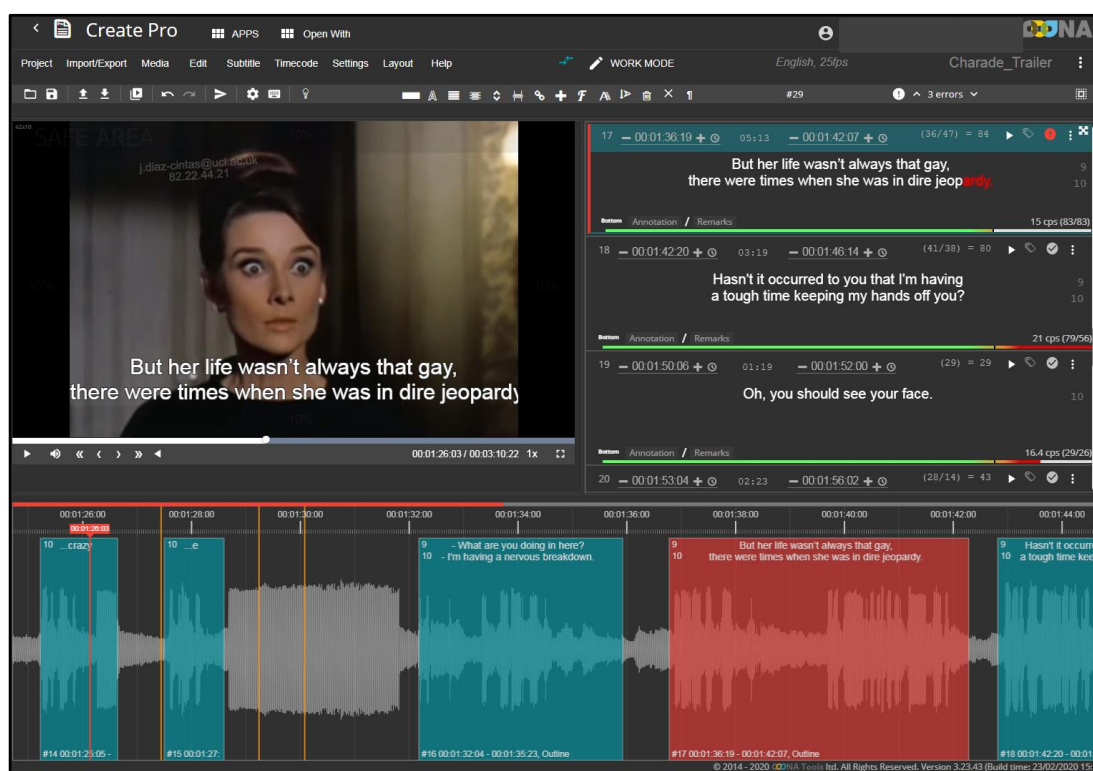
Create Pro APPS Open With

OONA

Project Import/Export Media Edit Subtitle Timecode Settings Layout Help WORK MODE English, 25fps Charade_Trailer

#29 3 errors

42x10 SAFE AREA 10%

j.diaz-cintas@ucl.ac.uk
82.22.44.21

10% 10%

But her life wasn't always that gay,
there were times when she was in dire jeopardy

00:01:26:03 / 00:03:10:22 1x

17 00:01:36:19 05:13 00:01:42:07 (36/47) = 84

But her life wasn't always that gay,
there were times when she was in dire jeopardy.

9
10

Bottom Annotation / Remarks 15 cps (83/83)

18 00:01:42:20 03:19 00:01:46:14 (41/38) = 80

Hasn't it occurred to you that I'm having
a tough time keeping my hands off you?

9
10

Bottom Annotation / Remarks 21 cps (79/56)

19 00:01:50:06 01:19 00:01:52:00 (29) = 29

Oh, you should see your face.

10

Bottom Annotation / Remarks 16.4 cps (29/26)

20 00:01:53:04 02:23 00:01:56:02 (28/14) = 43

00:01:26:00 00:01:28:00 00:01:30:00 00:01:32:00 00:01:34:00 00:01:36:00 00:01:38:00 00:01:40:00 00:01:42:00 00:01:44:00

00:01:26:03

10 ...crazy

10 ...e

9 - What are you doing in here?
10 - I'm having a nervous breakdown.

9 But her life wasn't always that gay,
10 there were times when she was in dire jeopardy.

9 Hasn't it occurr
10 a tough time kee

#14 00:01:25:05 -

#15 00:01:27:

#16 00:01:32:04 - 00:01:35:23, Outline

#17 00:01:36:19 - 00:01:42:07, Outline

#18 00:01:42:20 - 00:01

© 2014 - 2020 OONA Tools ltd. All Rights Reserved. Version 3.23.43 (Build time: 23/02/2020 15: